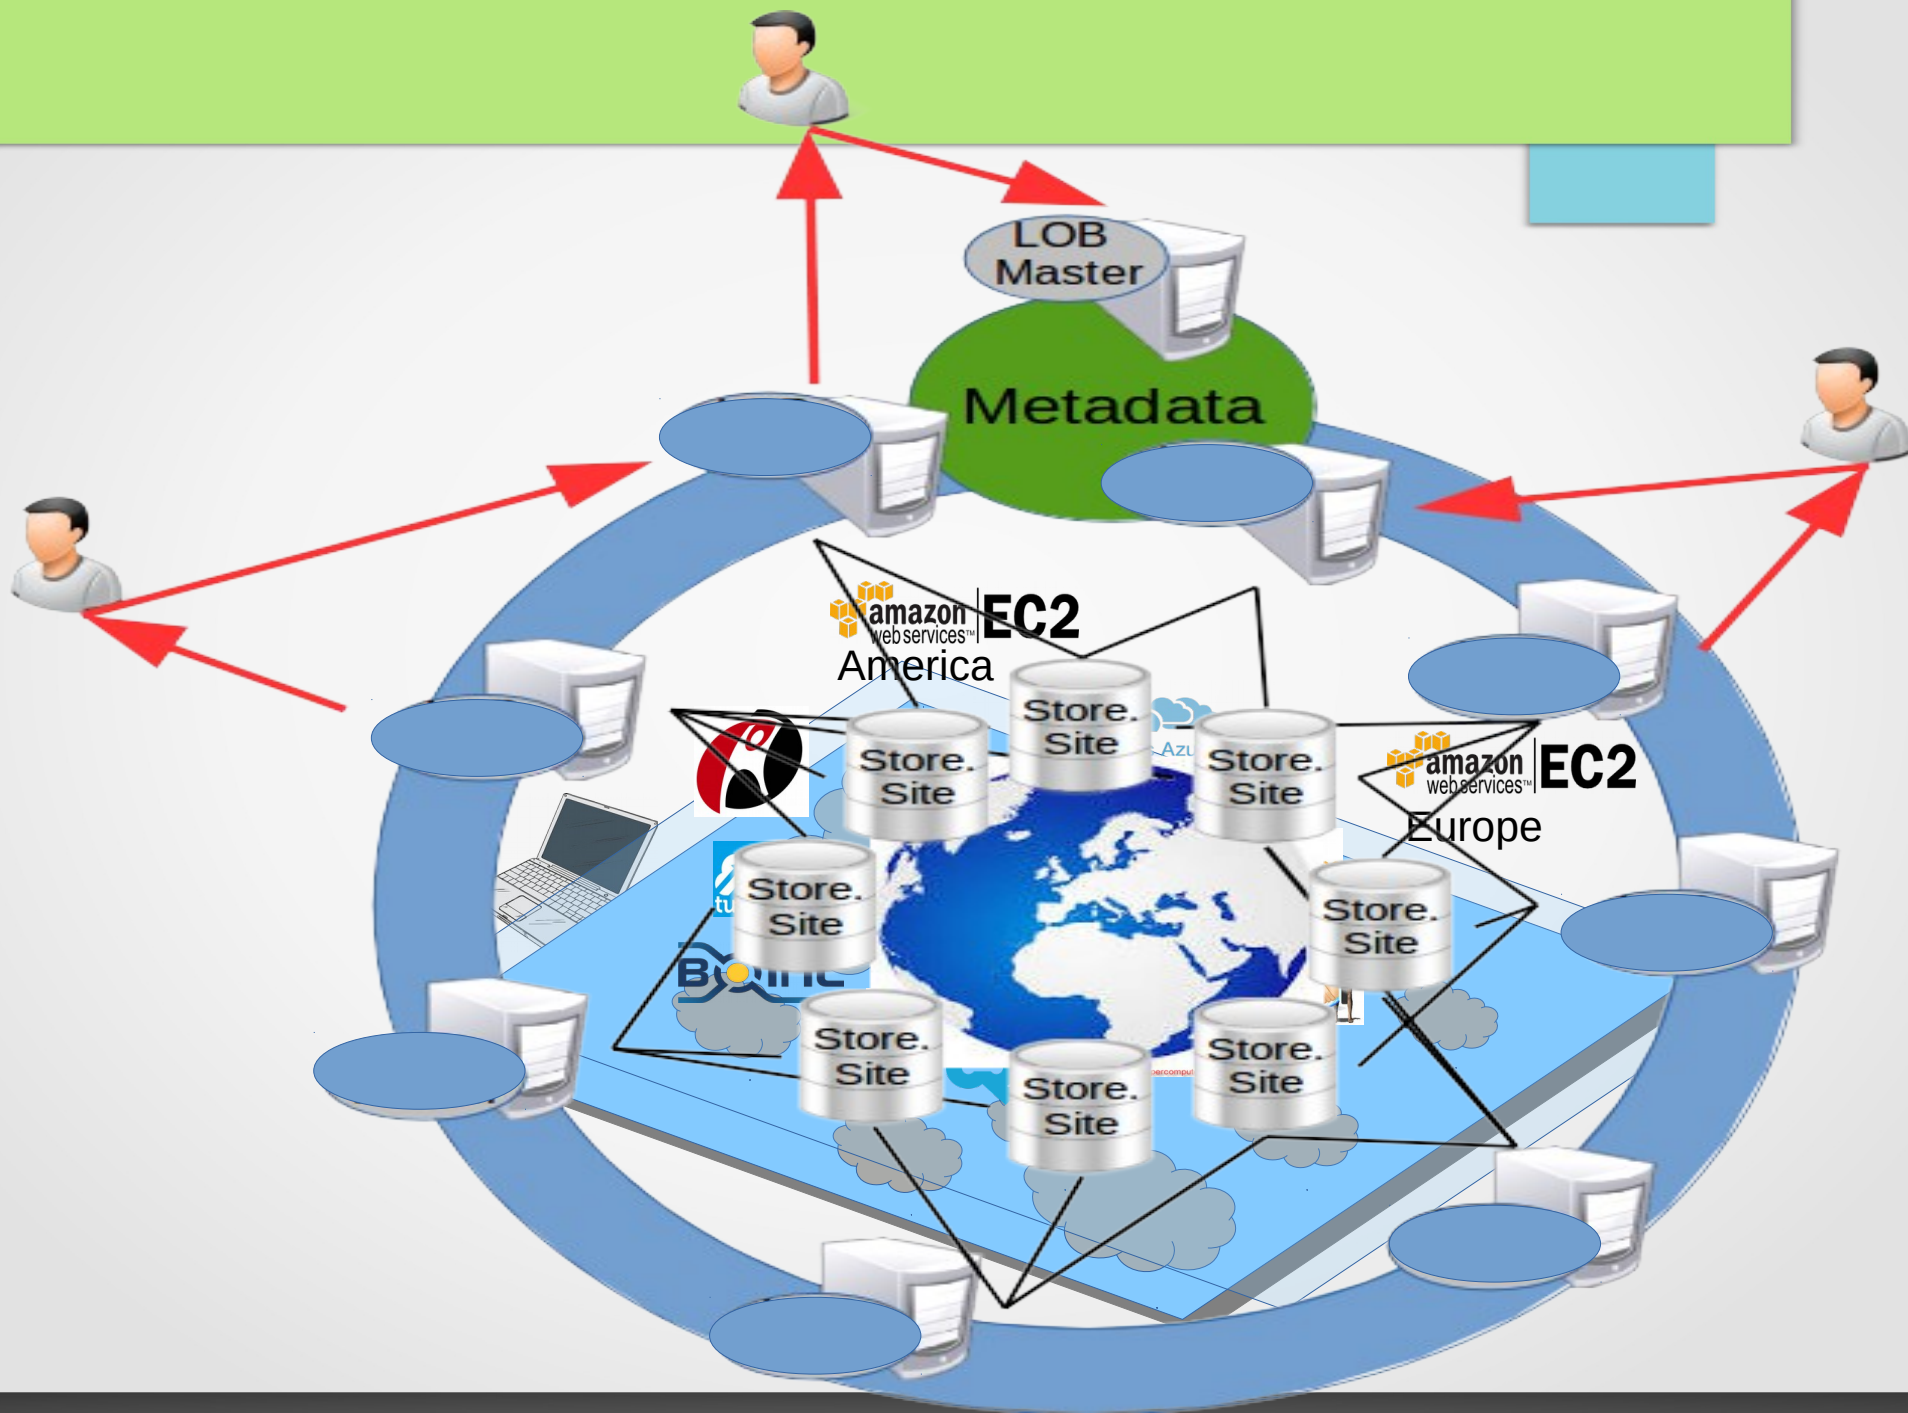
LOB Master

Metadata

amazon web services™ EC2
America

Store. Site

Store. Site

Store. Site

Azu

amazon web services™ EC2
Europe

Store. Site

Store. Site

Store. Site

Store. Site

Store. Site

Store. Site

B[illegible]